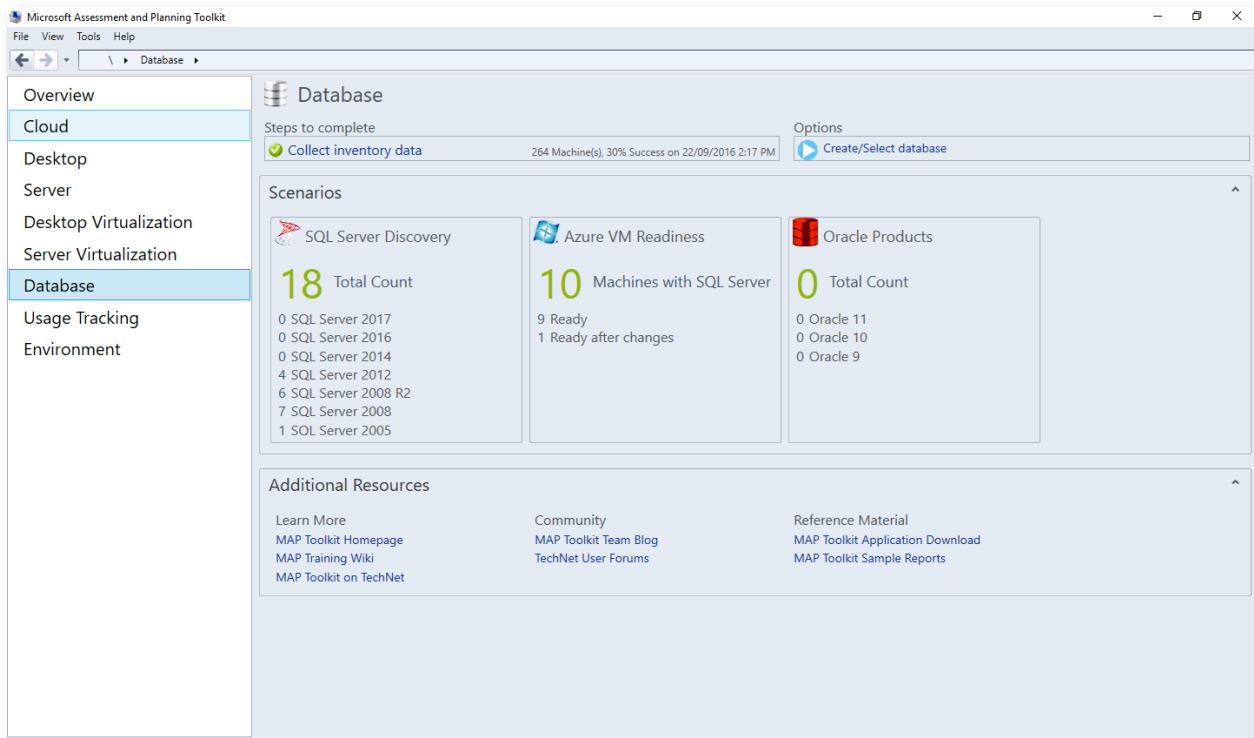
Microsoft Assessment and Planning Toolkit

File View Tools Help

\ ▸ Database ▸

Overview
Cloud
Desktop
Server
Desktop Virtualization
Server Virtualization
Database
Usage Tracking
Environment

Database

Steps to complete
Collect inventory data
264 Machine(s), 30% Success on 22/09/2016 2:17 PM

Options
Create/Select database

Scenarios

SQL Server Discovery
18 Total Count
0 SQL Server 2017
0 SQL Server 2016
0 SQL Server 2014
4 SQL Server 2012
6 SQL Server 2008 R2
7 SQL Server 2008
1 SQL Server 2005

Azure VM Readiness
10 Machines with SQL Server
9 Ready
1 Ready after changes

Oracle Products
0 Total Count
0 Oracle 11
0 Oracle 10
0 Oracle 9

Additional Resources

Learn More
MAP Toolkit Homepage
MAP Training Wiki
MAP Toolkit on TechNet

Community
MAP Toolkit Team Blog
TechNet User Forums

Reference Material
MAP Toolkit Application Download
MAP Toolkit Sample Reports